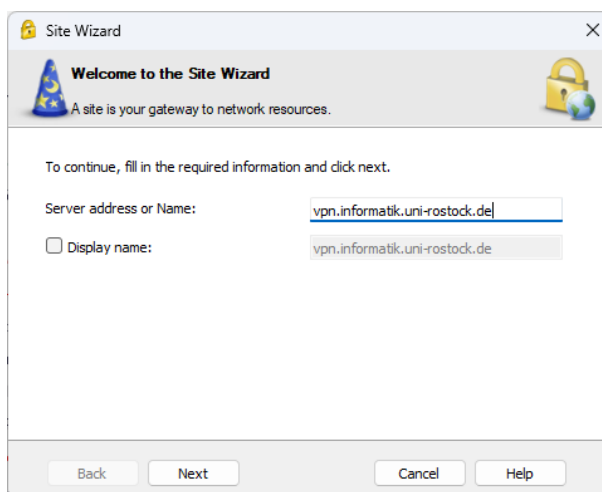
Site Wizard

Welcome to the Site Wizard

A site is your gateway to network resources.

To continue, fill in the required information and click next.

Server address or Name: vpn.informatik.uni-rostock.de

Display name: vpn.informatik.uni-rostock.de

Back Next Cancel Help